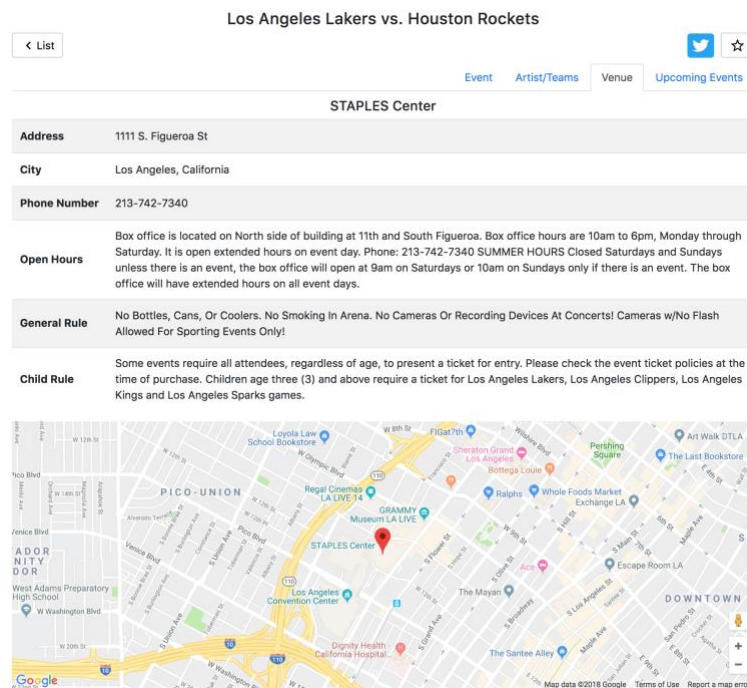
Los Angeles Lakers vs. Houston Rockets

< List

Event Artist/Teams Venue Upcoming Events

STAPLES Center

| Address | 1111 S. Figueroa St |
|---|---|
| City | Los Angeles, California |
| Phone Number | 213-742-7340 |
| Open Hours | Box office is located on North side of building at 11th and South Figueroa. Box office hours are 10am to 6pm, Monday through Saturday. It is open extended hours on event day. Phone: 213-742-7340 SUMMER HOURS Closed Saturdays and Sundays unless there is an event, the box office will open at 9am on Saturdays or 10am on Sundays only if there is an event. The box office will have extended hours on all event days. |
| General Rule | No Bottles, Cans, Or Coolers. No Smoking In Arena. No Cameras Or Recording Devices At Concerts! Cameras w/No Flash Allowed For Sporting Events Only! |
| Child Rule | Some events require all attendees, regardless of age, to present a ticket for entry. Please check the event ticket policies at the time of purchase. Children age three (3) above require a ticket for Los Angeles Lakers, Los Angeles Clippers, Los Angeles Kings and Los Angeles Sparks games. |

W 12th St
Loyola Law School Bookstore
W 8th St
FIGat7th
Wilshire Blvd
Pershing Square
Art Walk DTLA
Sheraton Grand Los Angeles
The Last Bookstore
Bottega Louie
Pico Blvd
W 14th St
PICO-UNION
Regal Cinemas LA LIVE 14
Ralphs
Whole Foods Market
Exchange LA
GRAMMY Museum LA LIVE
Venice Blvd
ADOR NITY DOR
STAPLES Center
West Adams Preparatory High School
W Washington Blvd
Los Angeles Convention Center
The Mayan
Escape Room LA
DOWNTOWN
Acre
Dignity Health California Hospital
The Santee Alley
W 20th St
Google
Map data ©2018 Google Terms of Use Report a map error